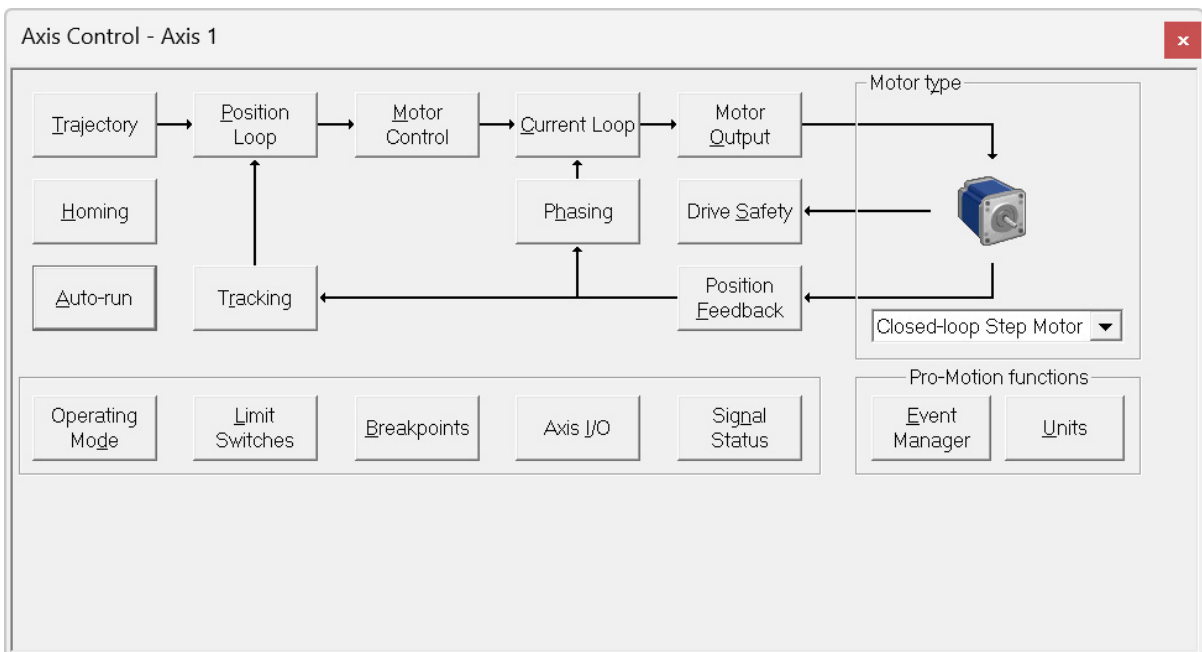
Axis Control - Axis 1

×

Motor type

Trajectory

Position Loop

Motor Control

Current Loop

Motor Output

Homing

Phasing

Drive Safety

Auto-run

Tracking

Position Feedback

Closed-loop Step Motor

Operating Mode

Limit Switches

Breakpoints

Axis I/O

Signal Status

Pro-Motion functions

Event Manager

Units